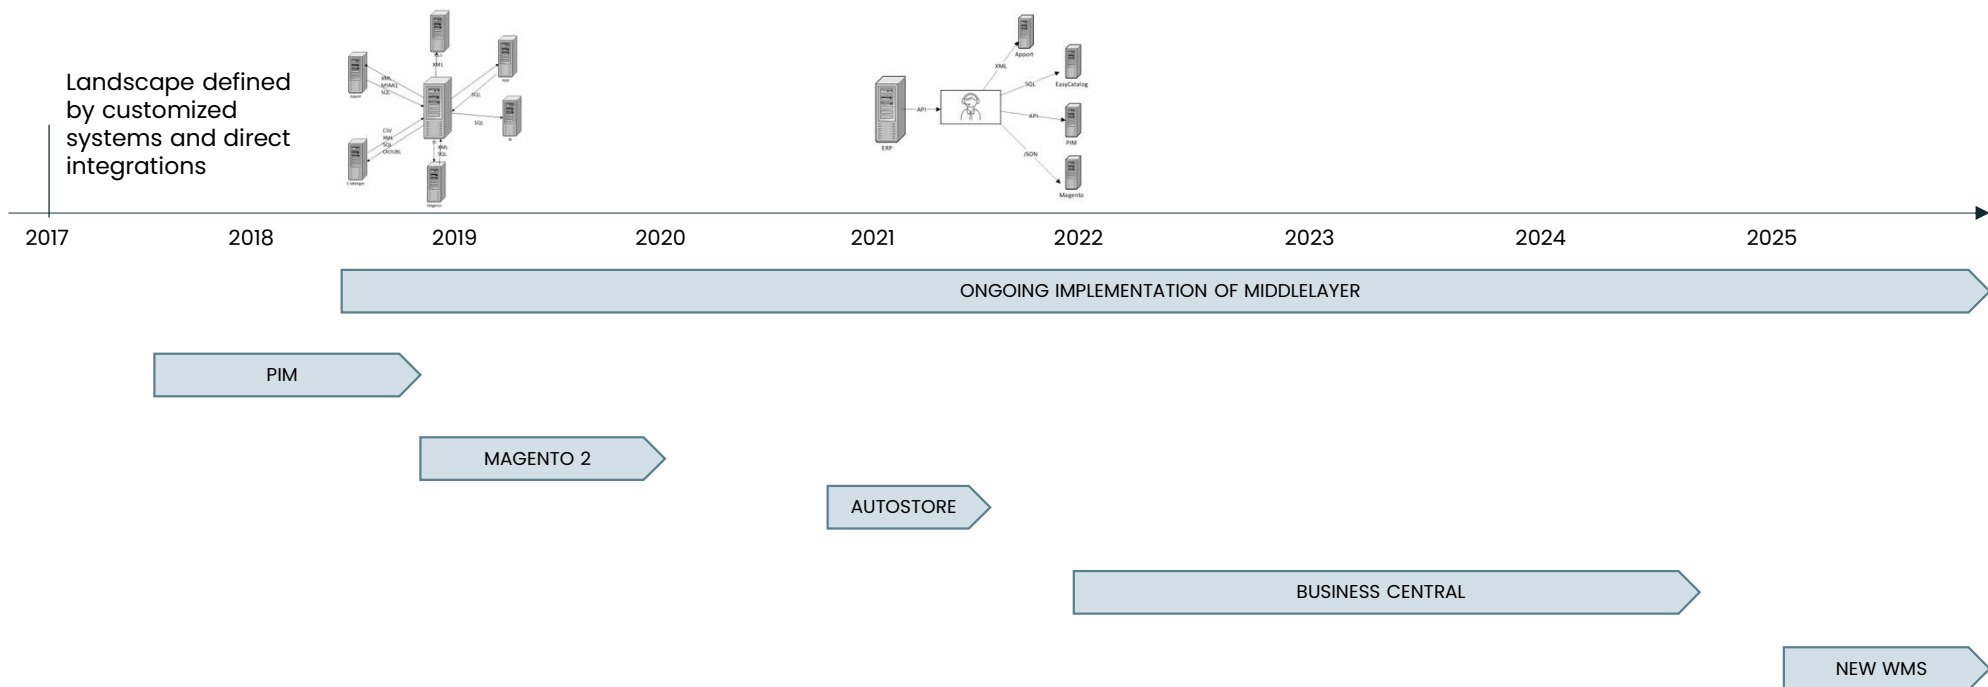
Landscape defined by customized systems and direct integrations

XML

XML
MIME1
SQL

SQL

SQL

CSV
XML
SQL
OIOUBL

XML
SQL

API

XML

Apport

SQL

EasyCatalog

API

PIM

JSON

Magento

ERP

2017 2018 2019 2020 2021 2022 2023 2024 2025

ONGOING IMPLEMENTATION OF MIDDLELAYER

PIM

MAGENTO 2

AUTOSTORE

BUSINESS CENTRAL

NEW WMS